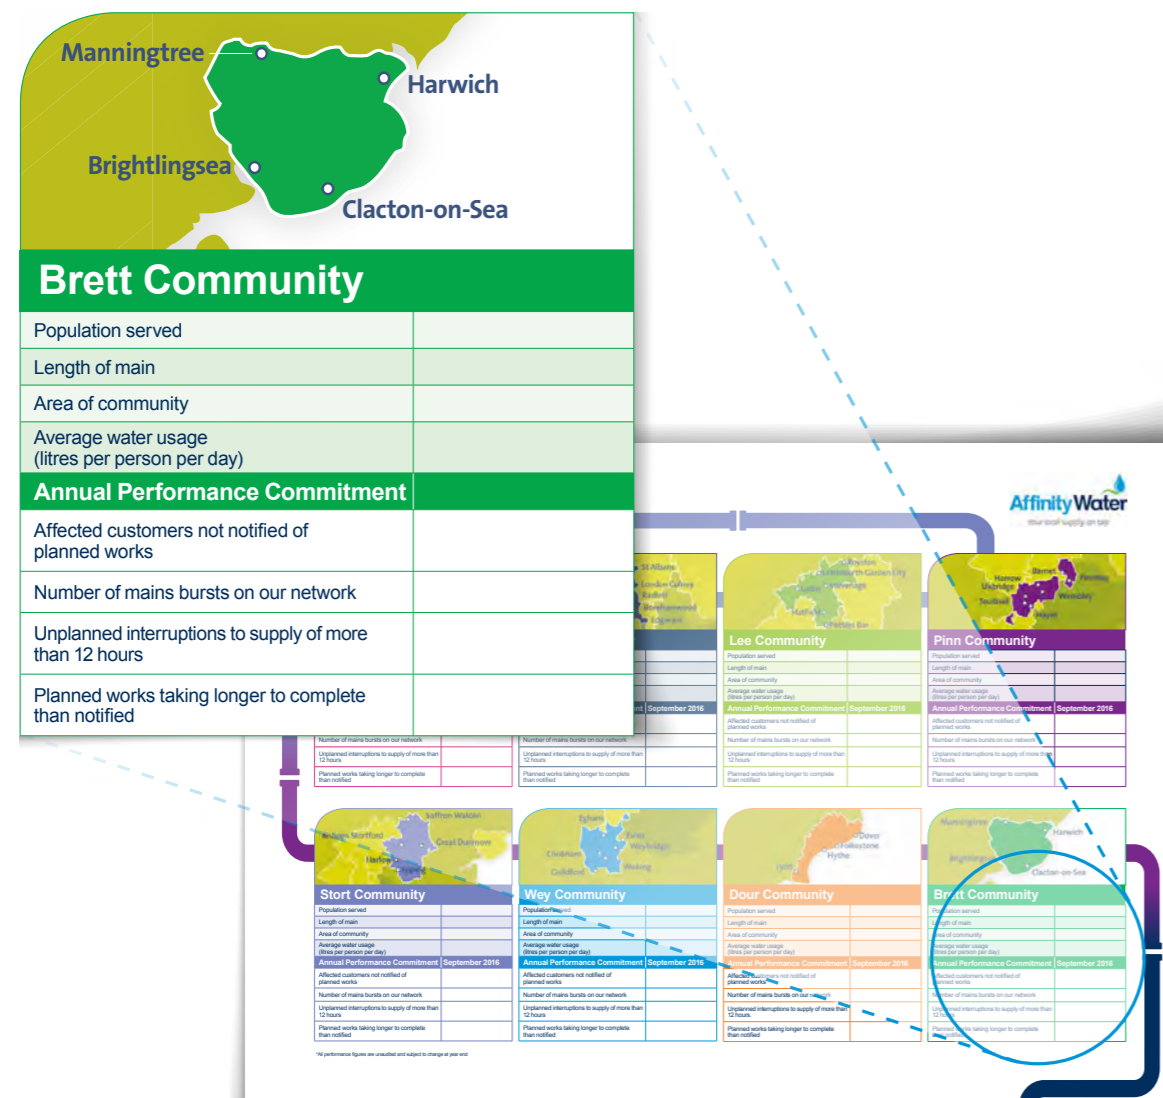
Manningtree
Harwich
Brightlingsea
Clacton-on-Sea

Brett Community

| Population served | |
|---|---|
| Length of main | |
| Area of community | |
| Average water usage (litres per person per day) | |

| Annual Performance Commitment | |
|---|---|
| Affected customers not notified of planned works | |
| Number of mains bursts on our network | |
| Unplanned interruptions to supply of more than 12 hours | |
| Planned works taking longer to complete than notified | |

Affinity Water
your local supply on tap

St Albans
Welwyn Garden City
Lee Community
Population served
Length of main
Area of community
Average water usage (litres per person per day)
Annual Performance Commitment September 2016
Affected customers not notified of planned works
Number of mains bursts on our network
Unplanned interruptions to supply of more than 12 hours
Planned works taking longer to complete than notified

Harrow
Barnet
Pinn Community
Population served
Length of main
Area of community
Average water usage (litres per person per day)
Annual Performance Commitment September 2016
Affected customers not notified of planned works
Number of mains bursts on our network
Unplanned interruptions to supply of more than 12 hours
Planned works taking longer to complete than notified

September 2016
Number of mains bursts on our network
Unplanned interruptions to supply of more than 12 hours
Planned works taking longer to complete than notified

Saffron Walden
Harlow
Stort Community
Population served
Length of main
Area of community
Average water usage (litres per person per day)
Annual Performance Commitment September 2016
Affected customers not notified of planned works
Number of mains bursts on our network
Unplanned interruptions to supply of more than 12 hours
Planned works taking longer to complete than notified

Egham
Weybridge
Woking
Wey Community
Population served
Length of main
Area of community
Average water usage (litres per person per day)
Annual Performance Commitment September 2016
Affected customers not notified of planned works
Number of mains bursts on our network
Unplanned interruptions to supply of more than 12 hours
Planned works taking longer to complete than notified

Dover
Folkestone
Hythe
Dour Community
Population served
Length of main
Area of community
Average water usage (litres per person per day)
Annual Performance Commitment September 2016
Affected customers not notified of planned works
Number of mains bursts on our network
Unplanned interruptions to supply of more than 12 hours
Planned works taking longer to complete than notified

Manningtree
Harwich
Brightlingsea
Clacton-on-Sea
Brett Community
Population served
Length of main
Area of community
Average water usage (litres per person per day)
Annual Performance Commitment September 2016
Affected customers not notified of planned works
Number of mains bursts on our network
Unplanned interruptions to supply of more than 12 hours
Planned works taking longer to complete than notified

*All performance figures are unaudited and subject to change at year end